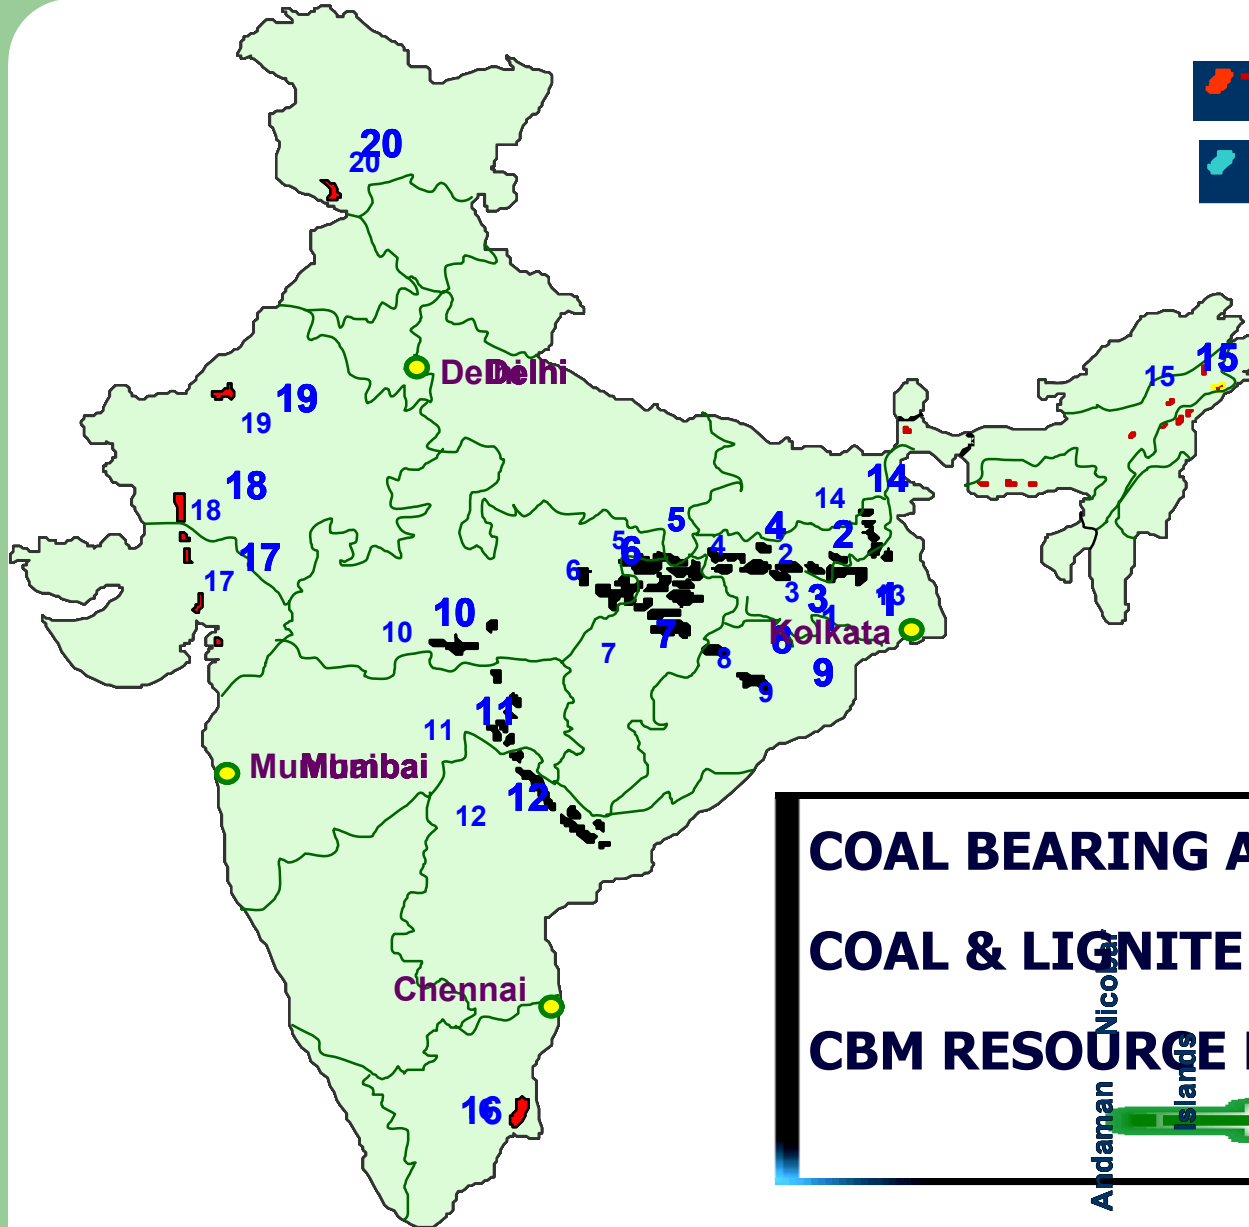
20
20
Delhi
Delhi
19
19
18
18
17
17
10
10
6
5
6
5
4
4
2
2
14
14
3
3
1
13
1
Kolkata
7
7
6
8
9
9
11
11
Mumbai
Mumbai
12
12
15
15
Chennai
16
16
COAL BEARING A
COAL & LIGNITE
CBM RESOURCE
Andaman Nicobar Islands